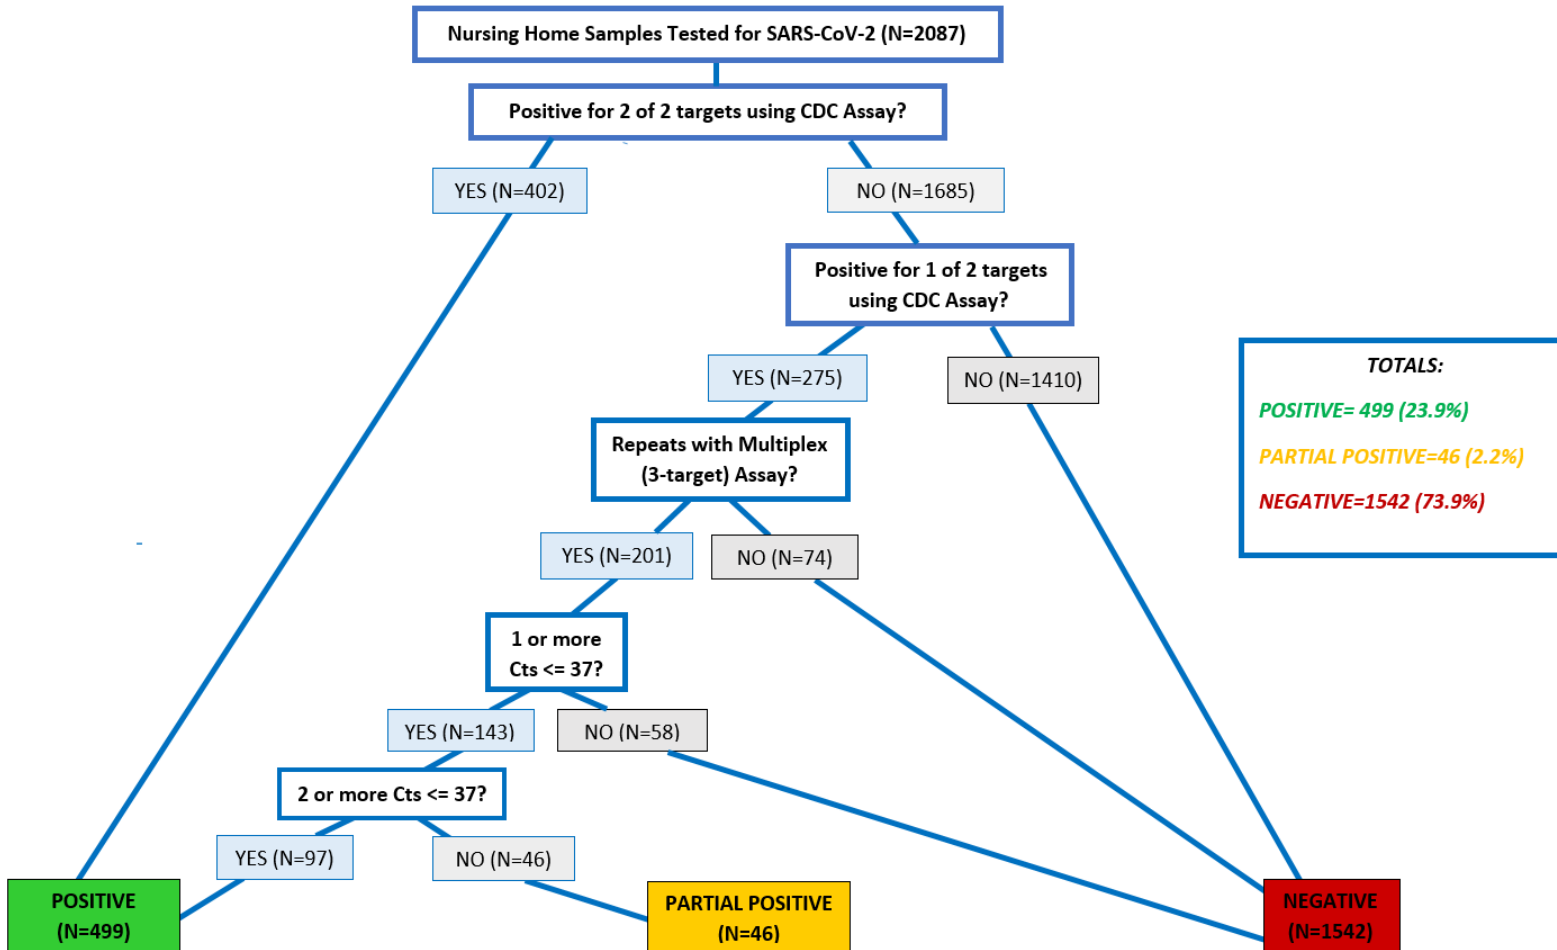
Nursing Home Samples Tested for SARS-CoV-2 (N=2087)

Positive for 2 of 2 targets using CDC Assay?

YES (N=402)

NO (N=1685)

Positive for 1 of 2 targets using CDC Assay?

YES (N=275)

NO (N=1410)

Repeats with Multiplex (3-target) Assay?

YES (N=201)

NO (N=74)

1 or more Cts <= 37?

YES (N=143)

NO (N=58)

2 or more Cts <= 37?

YES (N=97)

NO (N=46)

POSITIVE (N=499)

PARTIAL POSITIVE (N=46)

NEGATIVE (N=1542)

TOTALS:

POSITIVE= 499 (23.9%)

PARTIAL POSITIVE=46 (2.2%)

NEGATIVE=1542 (73.9%)